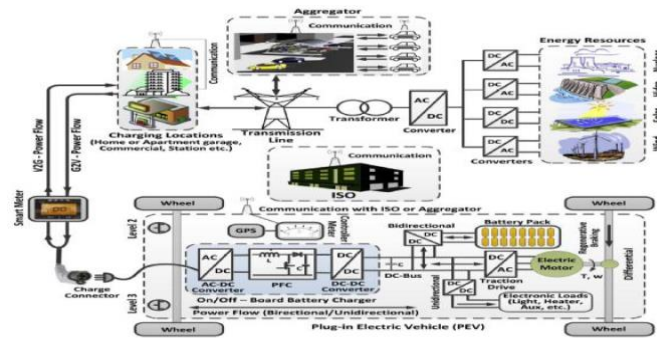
Aggregator

Communication

Energy Resources

Communication

DC AC

DC AC

DC AC

DC AC

AC DC

Charging Locations (Home or Apartment garage, Commercial, Station etc.)

Transmission Line

Transformer

Converter

Converters

V2G - Power Flow

G2V - Power Flow

Communication

ISO

Smart Meter

Communication with ISO or Aggregator

Wheel

Wheel

GPS

Controller

Bidirectional

Battery Pack

Level 2

AC DC

PFC

DC DC

DC DC

Electric Motor

Regenerative Braking

Charge Connector

AC-DC Converter

DC-DC Converter

DC-Bus

DC AC

Traction Drive

T, w

Differential

On/Off – Board Battery Charger

Unidirectional

DC DC

Electronic Loads (Light, Heater, Aux, etc.)

Level 3

Power Flow (Birectional/Unidirectional)

Wheel

Plug-in Electric Vehicle (PEV)

Wheel